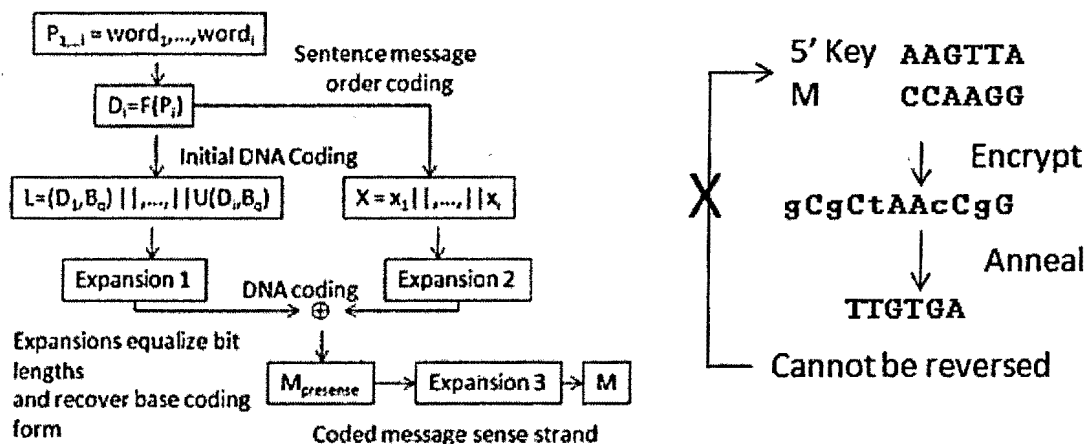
$P_{1,\dots,i}$ = word$_1$,...,word$_i$

Sentence message order coding

$D_i = F(P_i)$

Initial DNA Coding

$L = (D_1, B_q) || ,..., || U(D_i, B_q)$

$X = x_1 || ,..., || x_i$

Expansion 1

DNA coding

$\oplus$

Expansion 2

Expansions equalize bit lengths and recover base coding form

$M_{presense}$

Expansion 3

M

Coded message sense strand

5' Key AAGTTA
M CCAAGG

Encrypt

gCgCtAAcCgG

Anneal

TTGTGA

X

Cannot be reversed